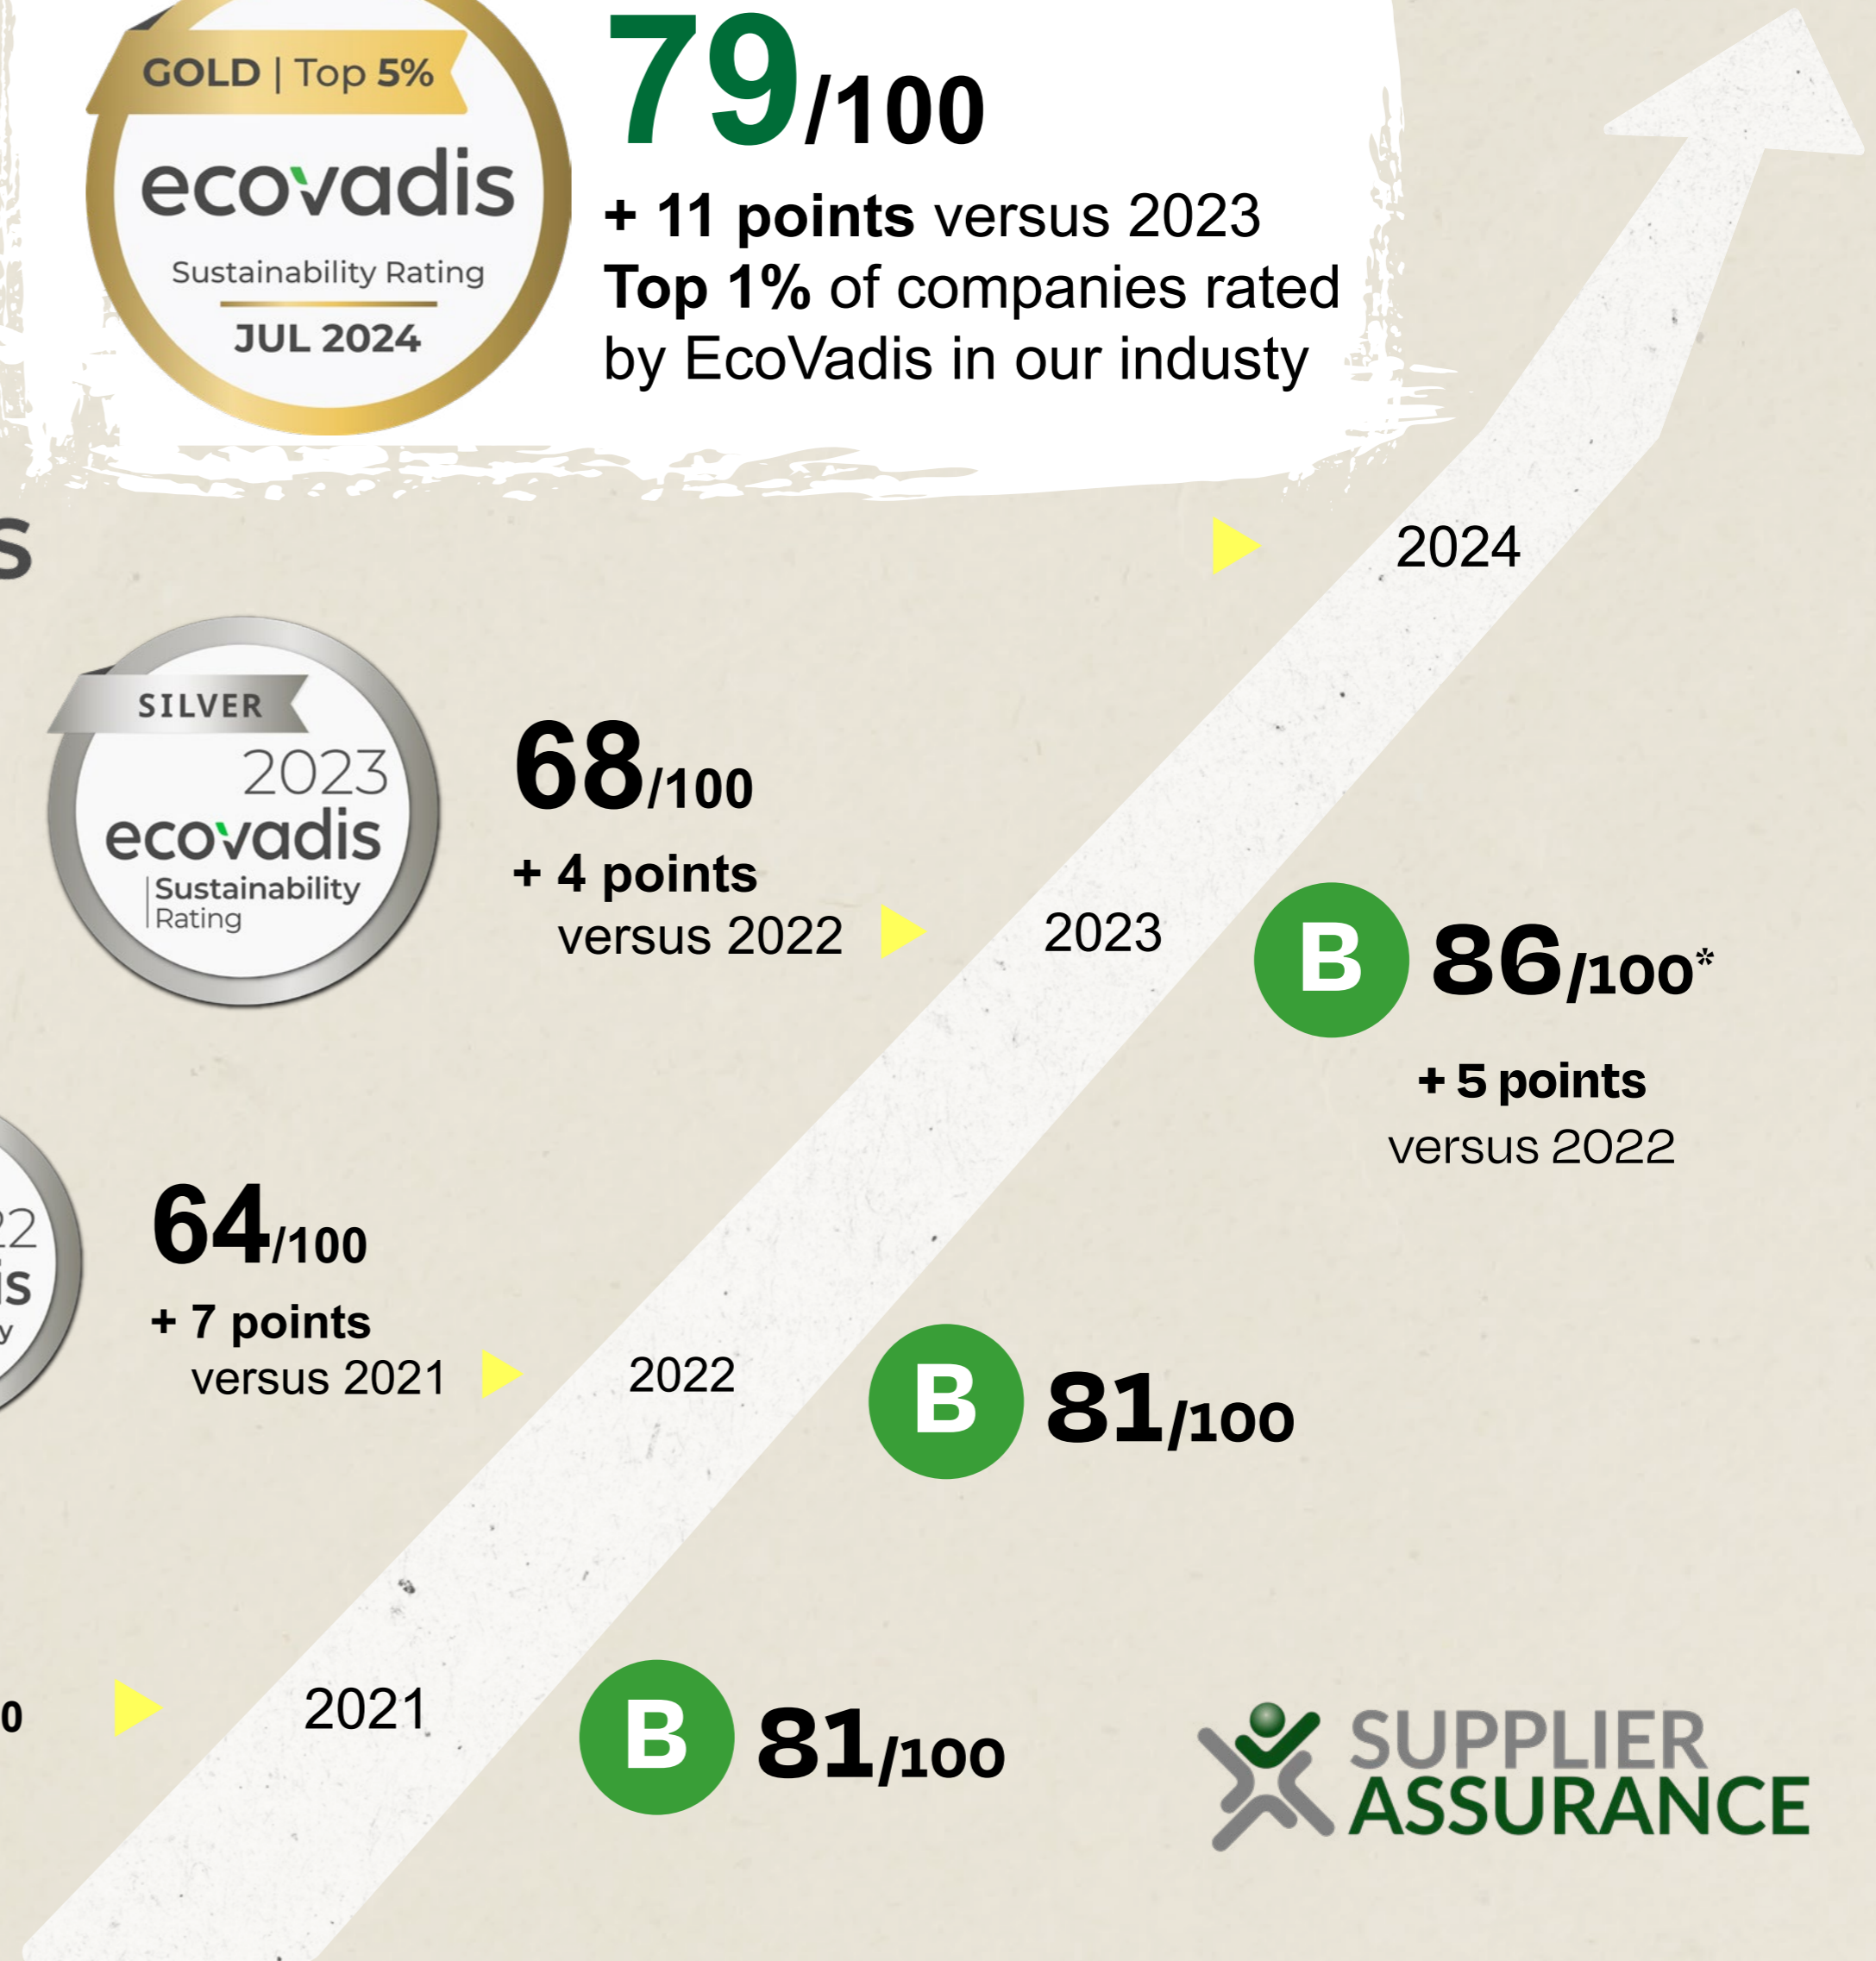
GOLD | Top 5%

ecovadis

Sustainability Rating

JUL 2024

79/100

+ 11 points versus 2023

Top 1% of companies rated by EcoVadis in our industy

s

2024

SILVER

2023

ecovadis

Sustainability Rating

68/100

+ 4 points versus 2022

2023

B 86/100*

+ 5 points versus 2022

22

is

y

64/100

+ 7 points versus 2021

2022

B 81/100

0

2021

B 81/100

SUPPLIER ASSURANCE